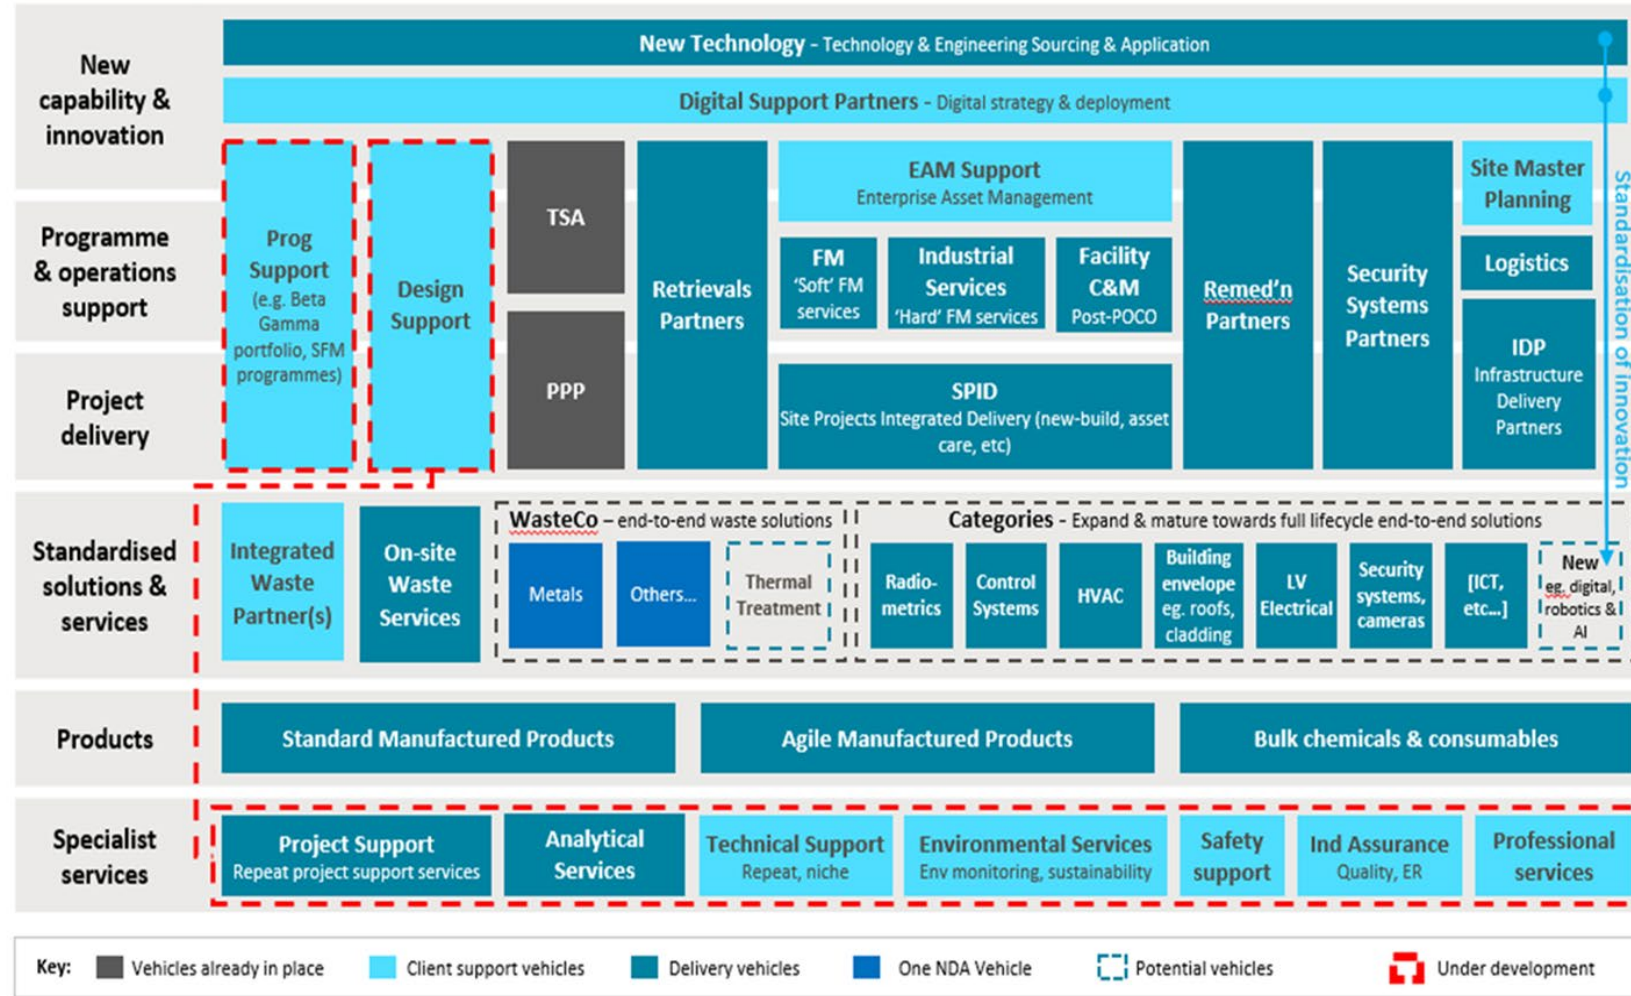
New capability & innovation

New Technology - Technology & Engineering Sourcing & Application

Digital Support Partners - Digital strategy & deployment

Standardisation of innovation

Programme & operations support

Project delivery

Prog Support (e.g. Beta Gamma portfolio, SFM programmes)

Design Support

TSA

PPP

Retrievals Partners

EAM Support
Enterprise Asset Management

FM
'Soft' FM services

Industrial Services
'Hard' FM services

Facility C&M
Post-POCO

SPID
Site Projects Integrated Delivery (new-build, asset care, etc)

Remed'n Partners

Security Systems Partners

Site Master Planning

Logistics

IDP
Infrastructure Delivery Partners

Standardised solutions & services

Integrated Waste Partner(s)

On-site Waste Services

WasteCo – end-to-end waste solutions

Metals

Others...

Thermal Treatment

Categories - Expand & mature towards full lifecycle end-to-end solutions

Radio-metrics

Control Systems

HVAC

Building envelope eg. roofs, cladding

LV Electrical

Security systems, cameras

[ICT, etc...]

New eg. digital, robotics & AI

Products

Standard Manufactured Products

Agile Manufactured Products

Bulk chemicals & consumables

Specialist services

Project Support
Repeat project support services

Analytical Services

Technical Support
Repeat, niche

Environmental Services
Env monitoring, sustainability

Safety support

Ind Assurance
Quality, ER

Professional services

Key: Vehicles already in place Client support vehicles Delivery vehicles One NDA Vehicle Potential vehicles Under development